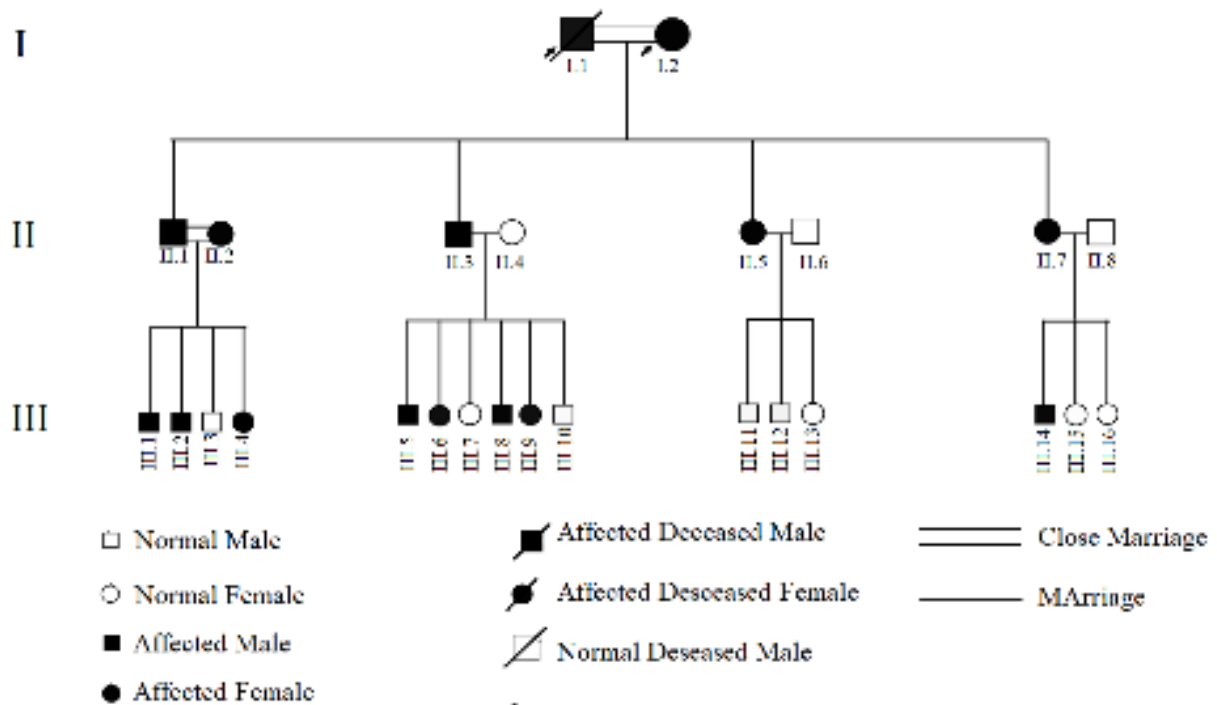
I

I.1 I.2

II

II.1 II.2

II.3 II.4

II.5 II.6

II.7 II.8

III

III.1 III.2 III.3 III.4

III.5 III.6 III.7 III.8 III.9 III.10

III.11 III.12 III.13

III.14 III.15 III.16

Normal Male

Normal Female

Affected Male

Affected Female

Affected Deceased Male

Affected Desceased Female

Normal Deseased Male

Close Marriage

MArriage